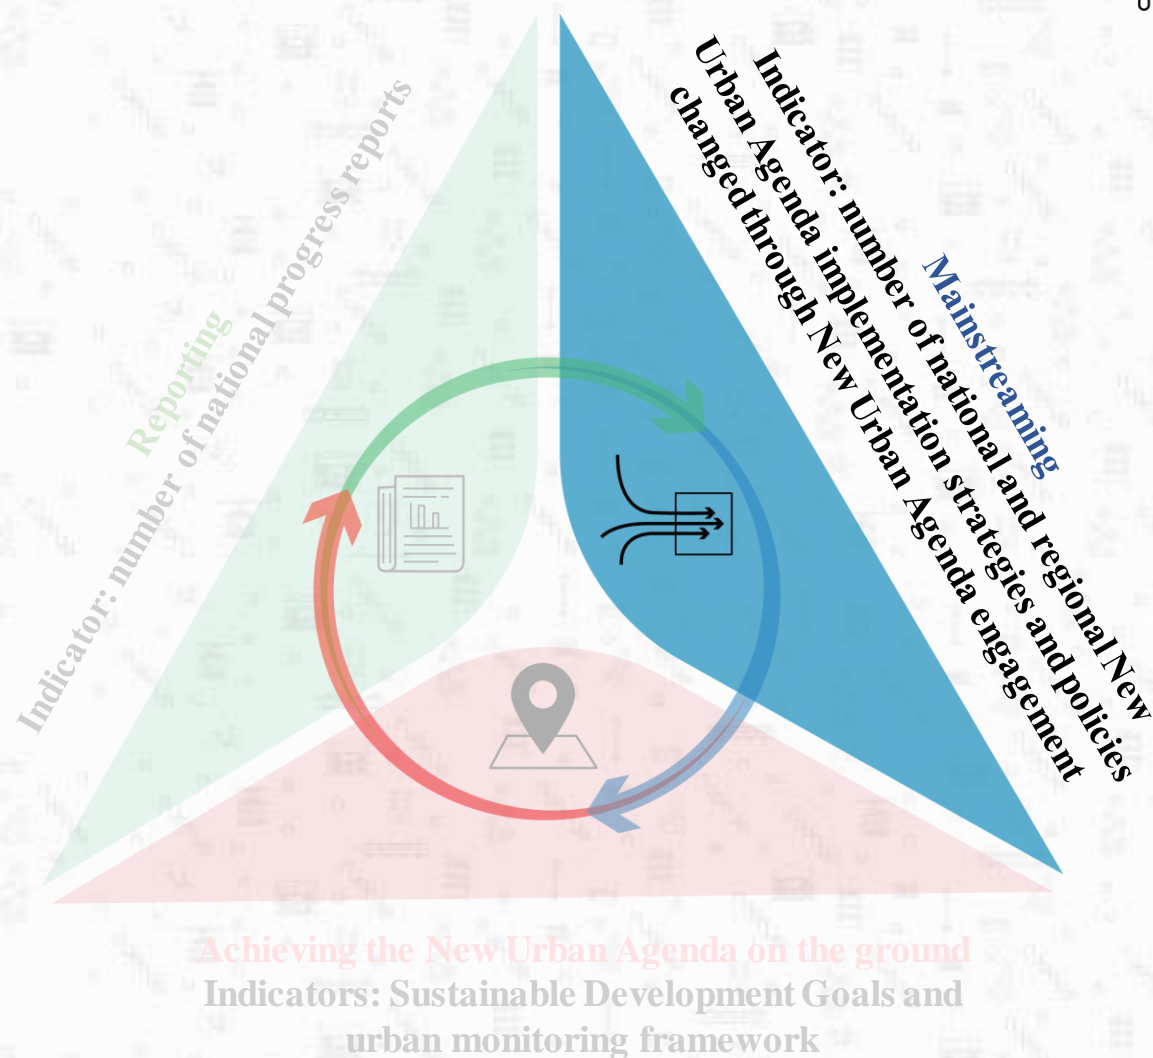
Reporting
Indicator: number of national progress reports

Mainstreaming
Indicator: number of national and regional New Urban Agenda implementation strategies and policies changed through New Urban Agenda engagement

Achieving the New Urban Agenda on the ground
Indicators: Sustainable Development Goals and urban monitoring framework